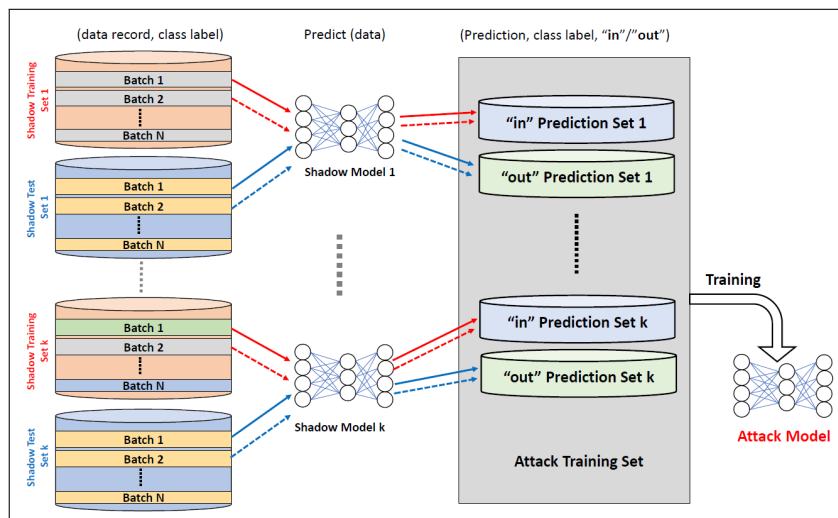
(data record, class label)

Predict (data)

(Prediction, class label, "in"/"out")

Shadow Training Set 1

Batch 1
Batch 2
Batch N

Shadow Test Set 1

Batch 1
Batch 2
Batch N

Shadow Model 1

"in" Prediction Set 1

"out" Prediction Set 1

Shadow Training Set k

Batch 1
Batch 2
Batch N

Shadow Test Set k

Batch 1
Batch 2
Batch N

Shadow Model k

"in" Prediction Set k

"out" Prediction Set k

Attack Training Set

Training

Attack Model